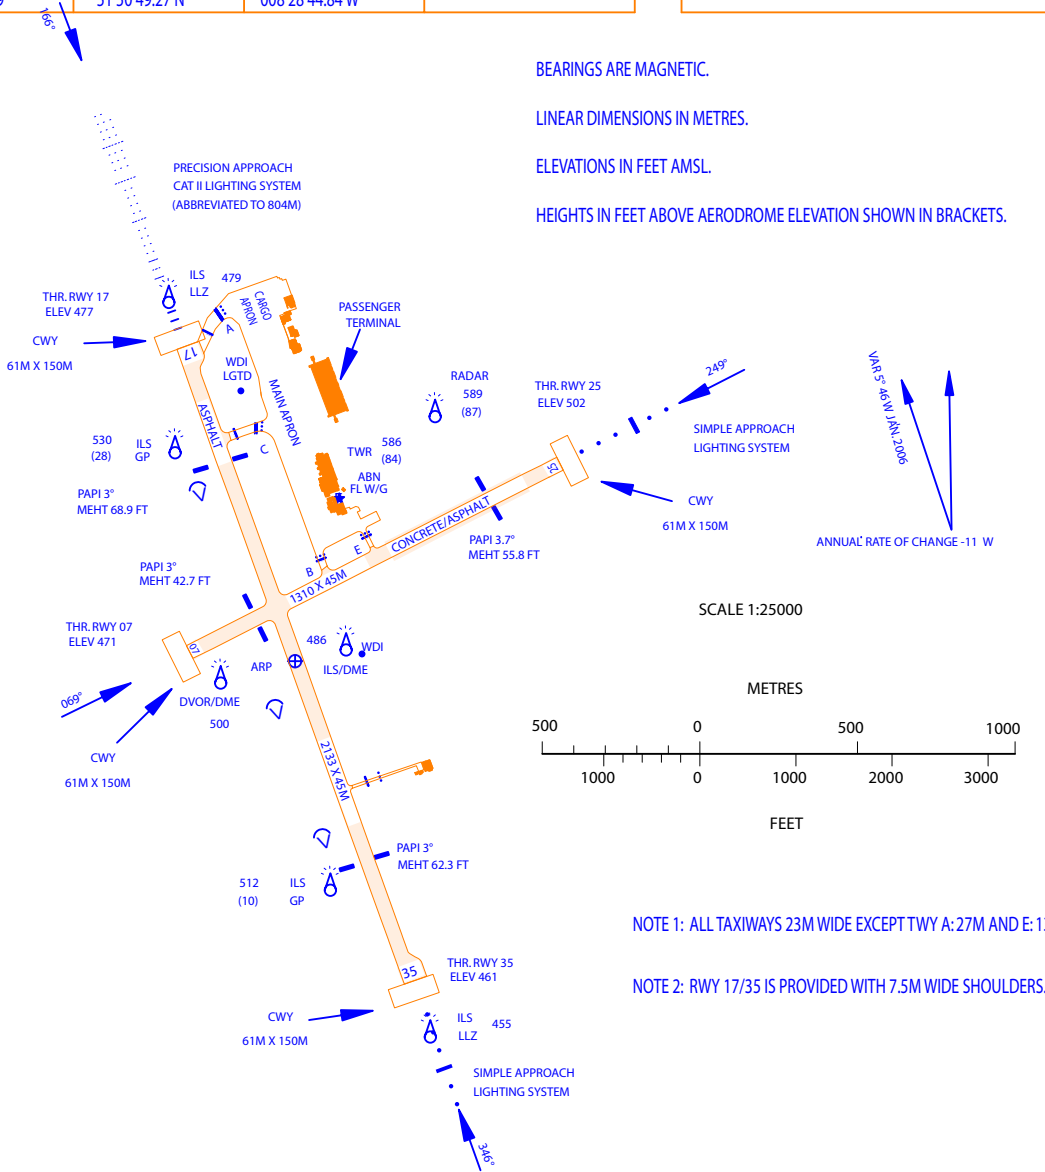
9 | 51 50 49.27 N | 008 28 44.84 W

166°

BEARINGS ARE MAGNETIC.

LINEAR DIMENSIONS IN METRES.

ELEVATIONS IN FEET AMSL.

HEIGHTS IN FEET ABOVE AERODROME ELEVATION SHOWN IN BRACKETS.

PRECISION APPROACH CAT II LIGHTING SYSTEM (ABBREVIATED TO 804M)

ILS LLZ

479

THR. RWY 17 ELEV 477

CWY

61M X 150M

CARGO APRON

A

PASSENGER TERMINAL

17

WDI LGTD

MAIN APRON

ASPHALT

RADAR 589 (87)

THR. RWY 25 ELEV 502

249°

VAR 5° 46'W JAN. 2006

SIMPLE APPROACH LIGHTING SYSTEM

530 (28)

ILS GP

C

TWR

586 (84)

ABN FL W/G

25

CWY

61M X 150M

PAPI 3° MEHT 68.9 FT

CONCRETE/ASPHALT

PAPI 3.7° MEHT 55.8 FT

E

ANNUAL RATE OF CHANGE -11' W

PAPI 3° MEHT 42.7 FT

B

1310 X 45M

SCALE 1:25000

THR. RWY 07 ELEV 471

486

WDI

07

ARP

ILS/DME

069°

DVOR/DME

500

METRES

500 0 500 1000

1000 0 1000 2000 3000

CWY

61M X 150M

2133 X 45M

FEET

PAPI 3° MEHT 62.3 FT

512 (10)

ILS GP

NOTE 1: ALL TAXIWAYS 23M WIDE EXCEPT TWY A: 27M AND E: 1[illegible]

35

THR. RWY 35 ELEV 461

NOTE 2: RWY 17/35 IS PROVIDED WITH 7.5M WIDE SHOULDERS.

CWY

61M X 150M

ILS LLZ

455

SIMPLE APPROACH LIGHTING SYSTEM

346°